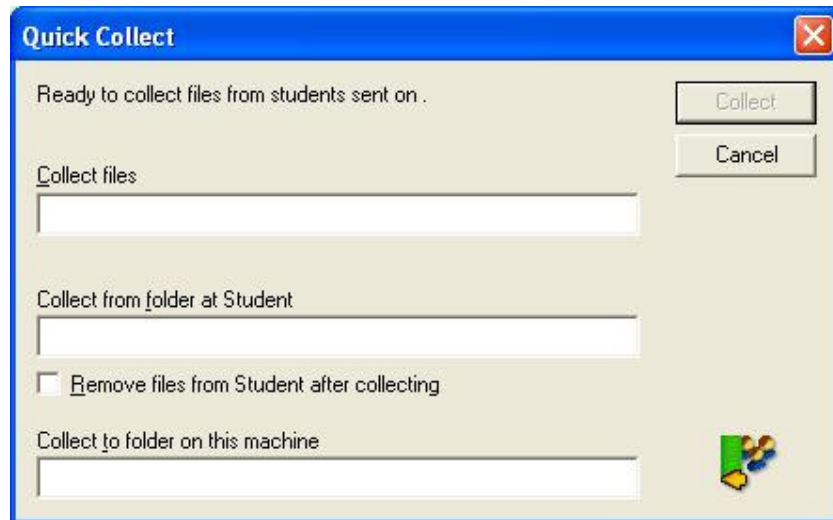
Quick Collect

Ready to collect files from students sent on .

Collect

Cancel

Collect files

Collect from folder at Student

Remove files from Student after collecting

Collect to folder on this machine